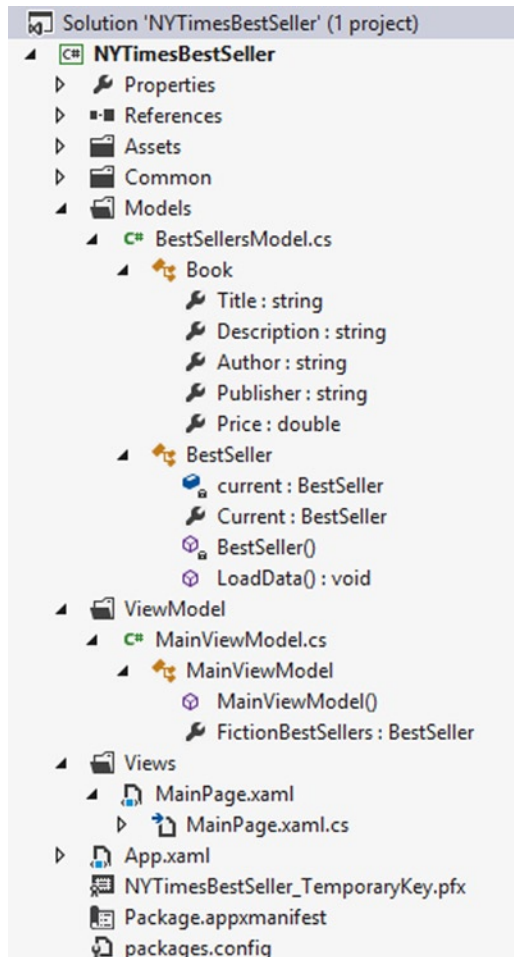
Solution 'NYTimesBestSeller' (1 project)
C# NYTimesBestSeller
Properties
References
Assets
Common
Models
C# BestSellersModel.cs
Book
Title : string
Description : string
Author : string
Publisher : string
Price : double
BestSeller
current : BestSeller
Current : BestSeller
BestSeller()
LoadData() : void
ViewModel
C# MainViewModel.cs
MainViewModel
MainViewModel()
FictionBestSellers : BestSeller
Views
MainPage.xaml
MainPage.xaml.cs
App.xaml
NYTimesBestSeller_TemporaryKey.pfx
Package.appxmanifest
packages.config